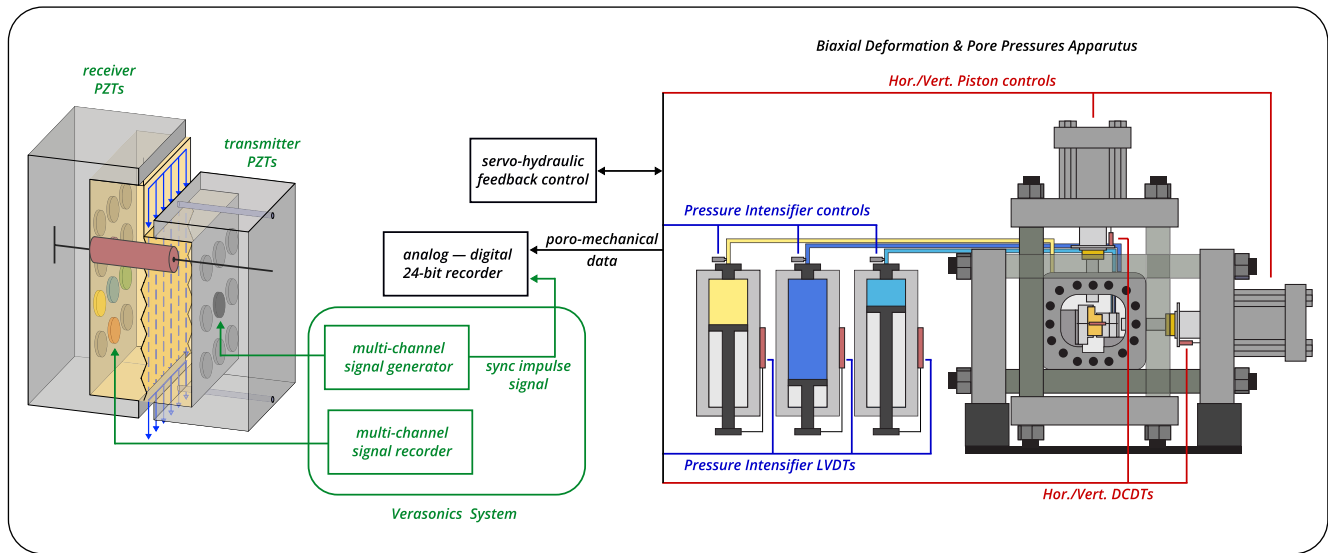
Biaxial Deformation & Pore Pressures Apparatus

Hor./Vert. Piston controls

receiver PZTs

transmitter PZTs

servo-hydraulic feedback control

Pressure Intensifier controls

analog — digital 24-bit recorder

poro-mechanical data

multi-channel signal generator

sync impulse signal

multi-channel signal recorder

Pressure Intensifier LVDTs

Hor./Vert. DCDTs

Verasonics System